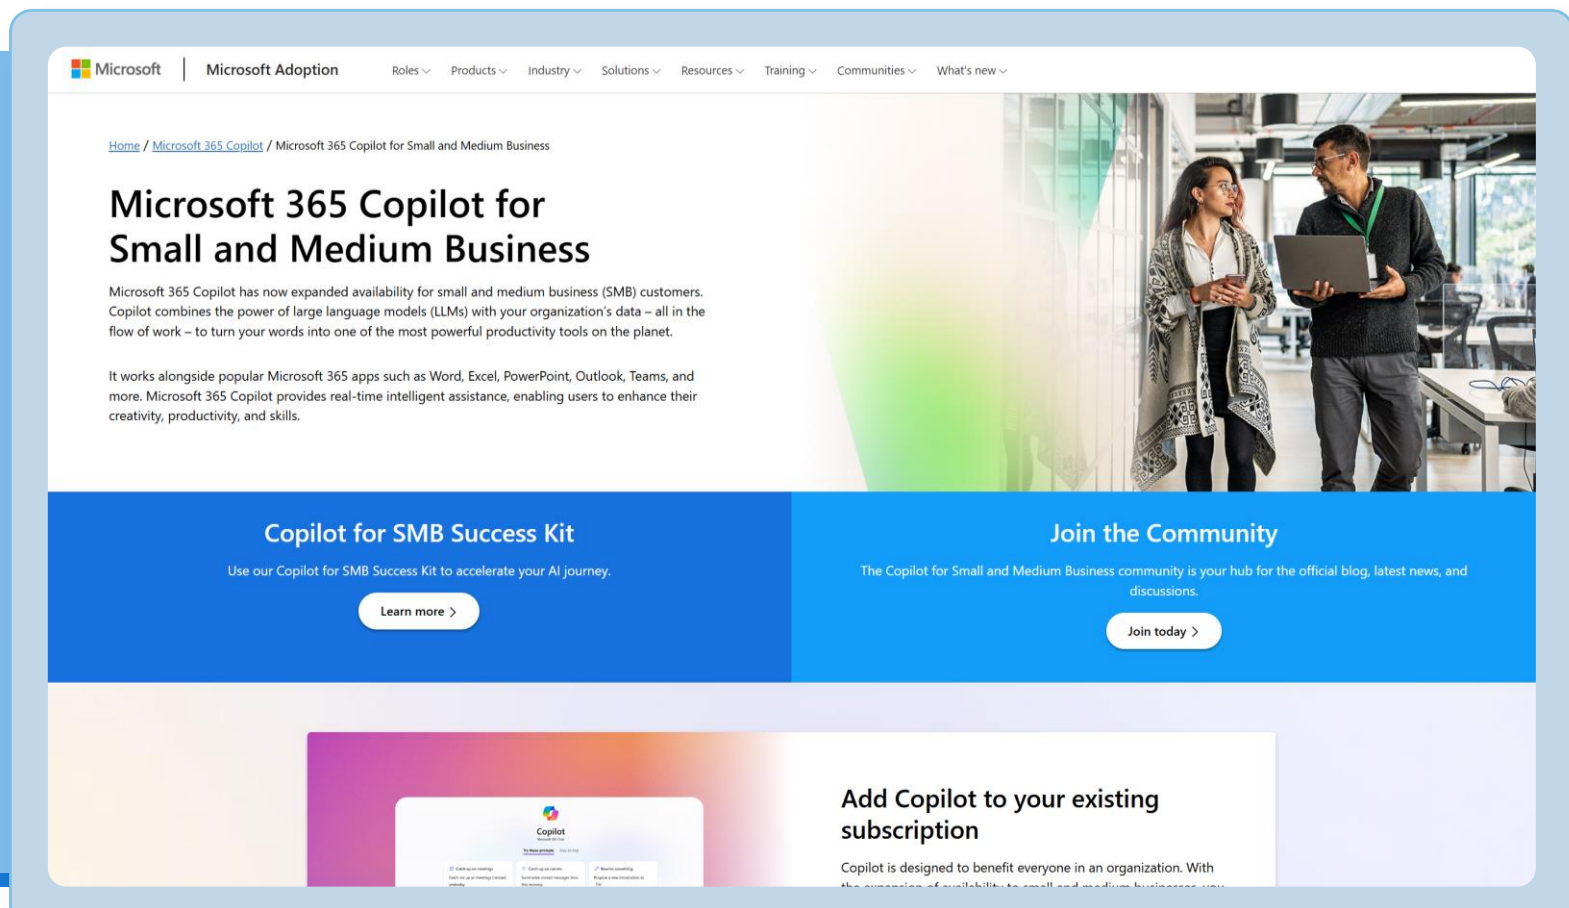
Microsoft | Microsoft Adoption

Roles Products Industry Solutions Resources Training Communities What's new

Home / Microsoft 365 Copilot / Microsoft 365 Copilot for Small and Medium Business

Microsoft 365 Copilot for Small and Medium Business

Microsoft 365 Copilot has now expanded availability for small and medium business (SMB) customers. Copilot combines the power of large language models (LLMs) with your organization's data – all in the flow of work – to turn your words into one of the most powerful productivity tools on the planet.

It works alongside popular Microsoft 365 apps such as Word, Excel, PowerPoint, Outlook, Teams, and more. Microsoft 365 Copilot provides real-time intelligent assistance, enabling users to enhance their creativity, productivity, and skills.

Copilot for SMB Success Kit

Use our Copilot for SMB Success Kit to accelerate your AI journey.

Learn more >

Join the Community

The Copilot for Small and Medium Business community is your hub for the official blog, latest news, and discussions.

Join today >

Copilot

Add Copilot to your existing subscription

Copilot is designed to benefit everyone in an organization. With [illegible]